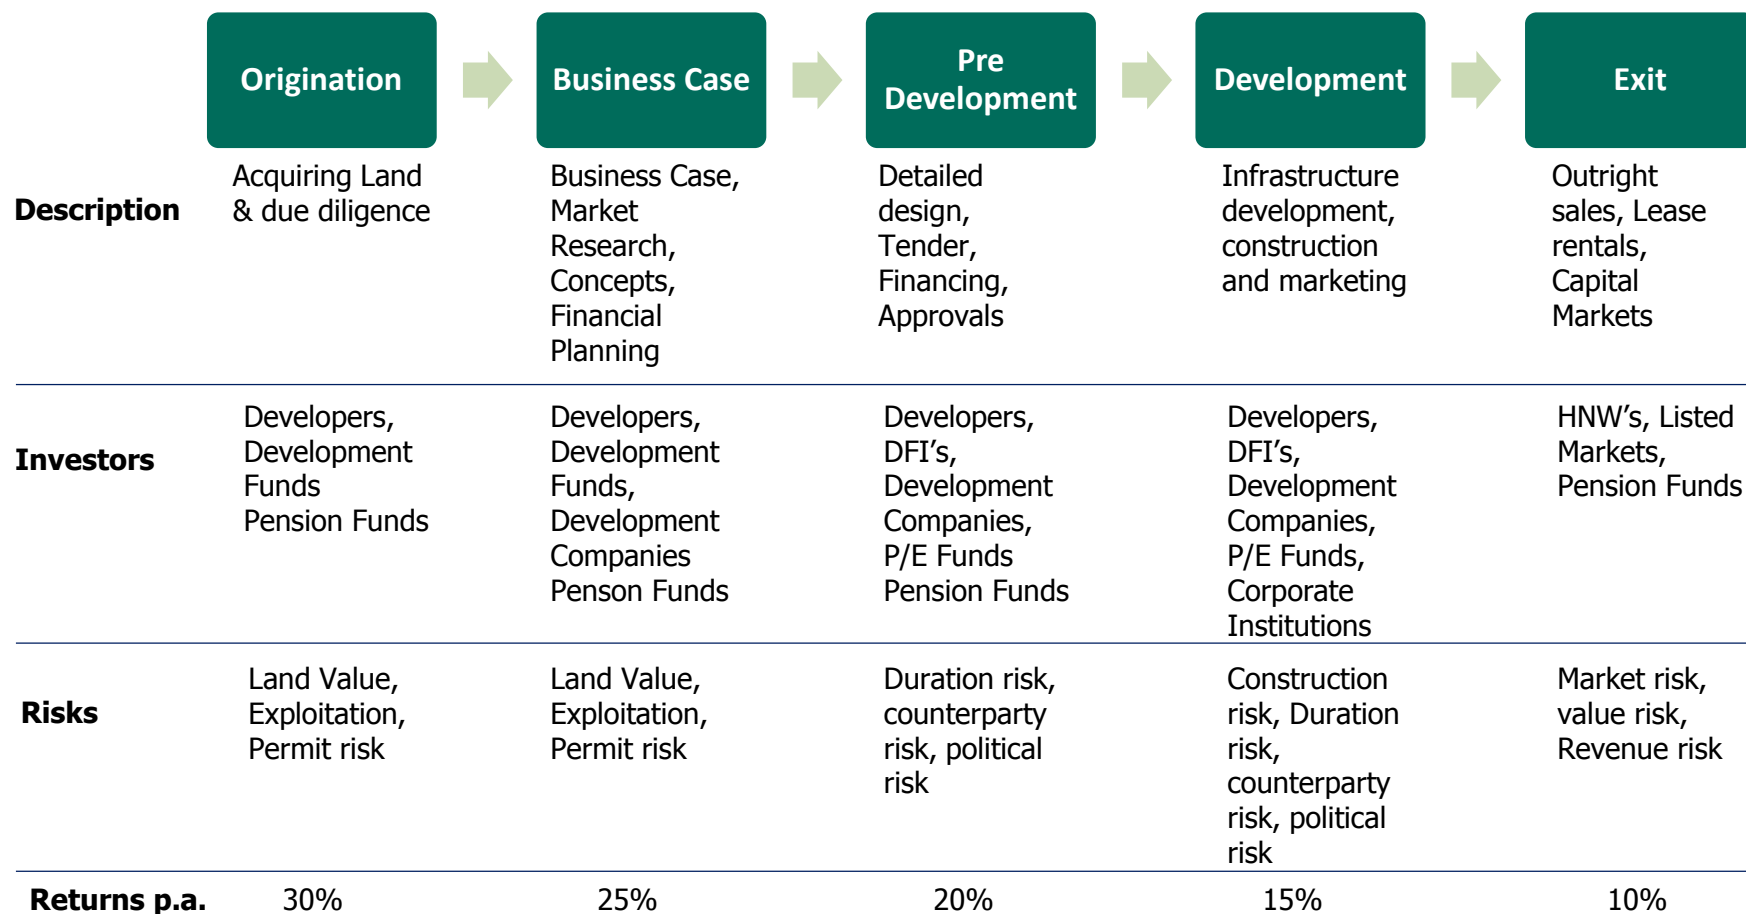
|  | Origination | Business Case | Pre Development | Development | Exit |
|---|---|---|---|---|---|
| **Description** | Acquiring Land & due diligence | Business Case, Market Research, Concepts, Financial Planning | Detailed design, Tender, Financing, Approvals | Infrastructure development, construction and marketing | Outright sales, Lease rentals, Capital Markets |
| **Investors** | Developers, Development Funds Pension Funds | Developers, Development Funds, Development Companies Penson Funds | Developers, DFI’s, Development Companies, P/E Funds Pension Funds | Developers, DFI’s, Development Companies, P/E Funds, Corporate Institutions | HNW’s, Listed Markets, Pension Funds |
| **Risks** | Land Value, Exploitation, Permit risk | Land Value, Exploitation, Permit risk | Duration risk, counterparty risk, political risk | Construction risk, Duration risk, counterparty risk, political risk | Market risk, value risk, Revenue risk |
| **Returns p.a.** | 30% | 25% | 20% | 15% | 10% |